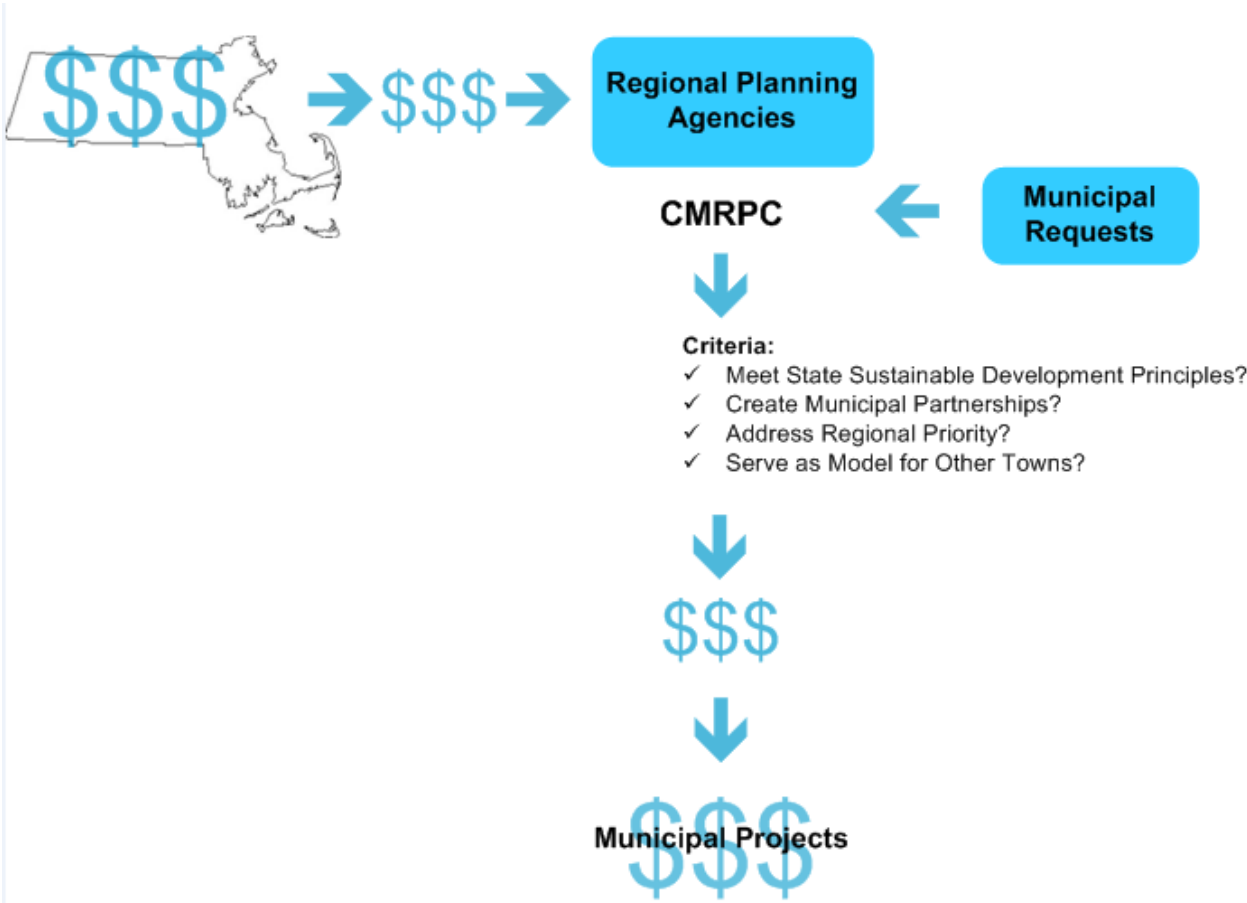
$$$ $$$

Regional Planning Agencies

CMRPC

Municipal Requests

Criteria:
✓ Meet State Sustainable Development Principles?
✓ Create Municipal Partnerships?
✓ Address Regional Priority?
✓ Serve as Model for Other Towns?

$$$

$$$

Municipal Projects